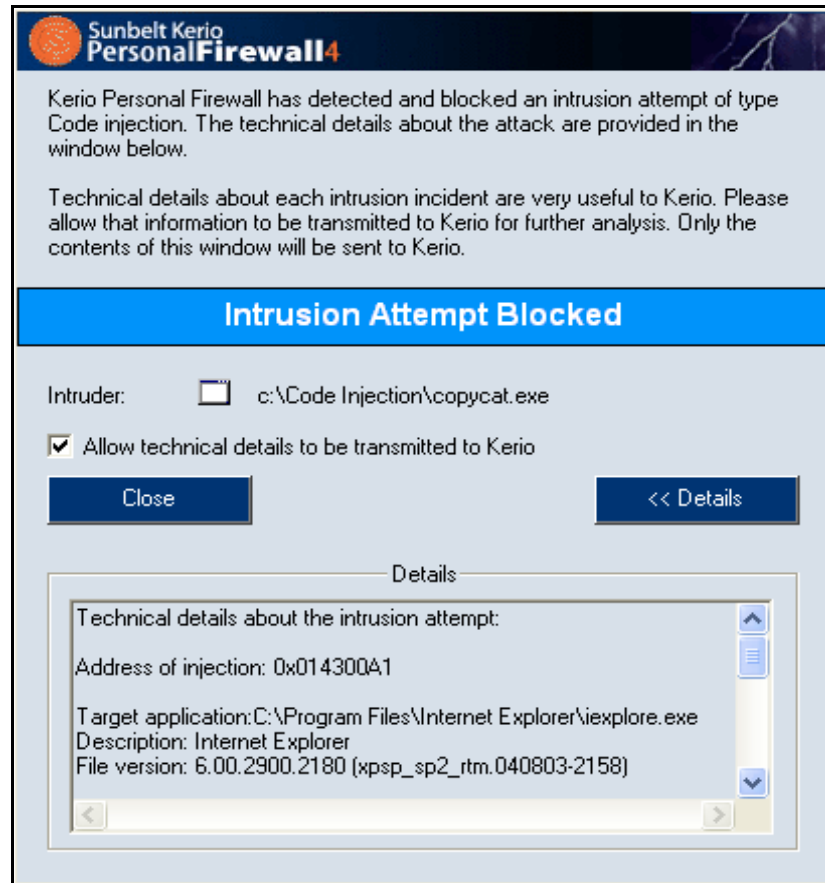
Sunbelt Kerio
PersonalFirewall4

Kerio Personal Firewall has detected and blocked an intrusion attempt of type Code injection. The technical details about the attack are provided in the window below.

Technical details about each intrusion incident are very useful to Kerio. Please allow that information to be transmitted to Kerio for further analysis. Only the contents of this window will be sent to Kerio.

Intrusion Attempt Blocked

Intruder: c:\Code Injection\copycat.exe

Allow technical details to be transmitted to Kerio

Close

<< Details

Details

Technical details about the intrusion attempt:

Address of injection: 0x014300A1

Target application:C:\Program Files\Internet Explorer\iexplore.exe
Description: Internet Explorer
File version: 6.00.2900.2180 (xpsp_sp2_rtm.040803-2158)